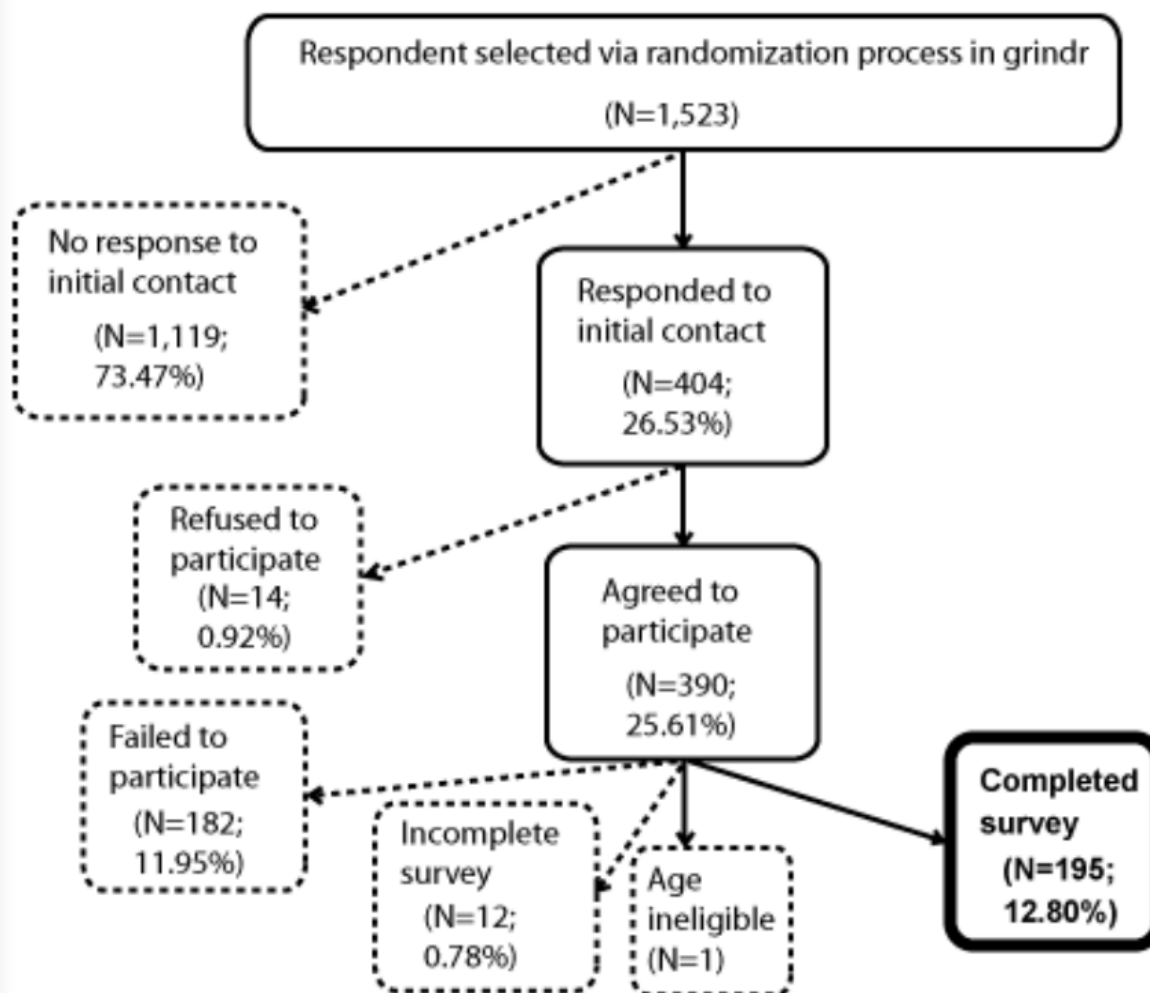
Respondent selected via randomization process in grindr

(N=1,523)

No response to initial contact

(N=1,119; 73.47%)

Responded to initial contact

(N=404; 26.53%)

Refused to participate

(N=14; 0.92%)

Agreed to participate

(N=390; 25.61%)

Failed to participate

(N=182; 11.95%)

Incomplete survey

(N=12; 0.78%)

Age ineligible

(N=1)

Completed survey

(N=195; 12.80%)